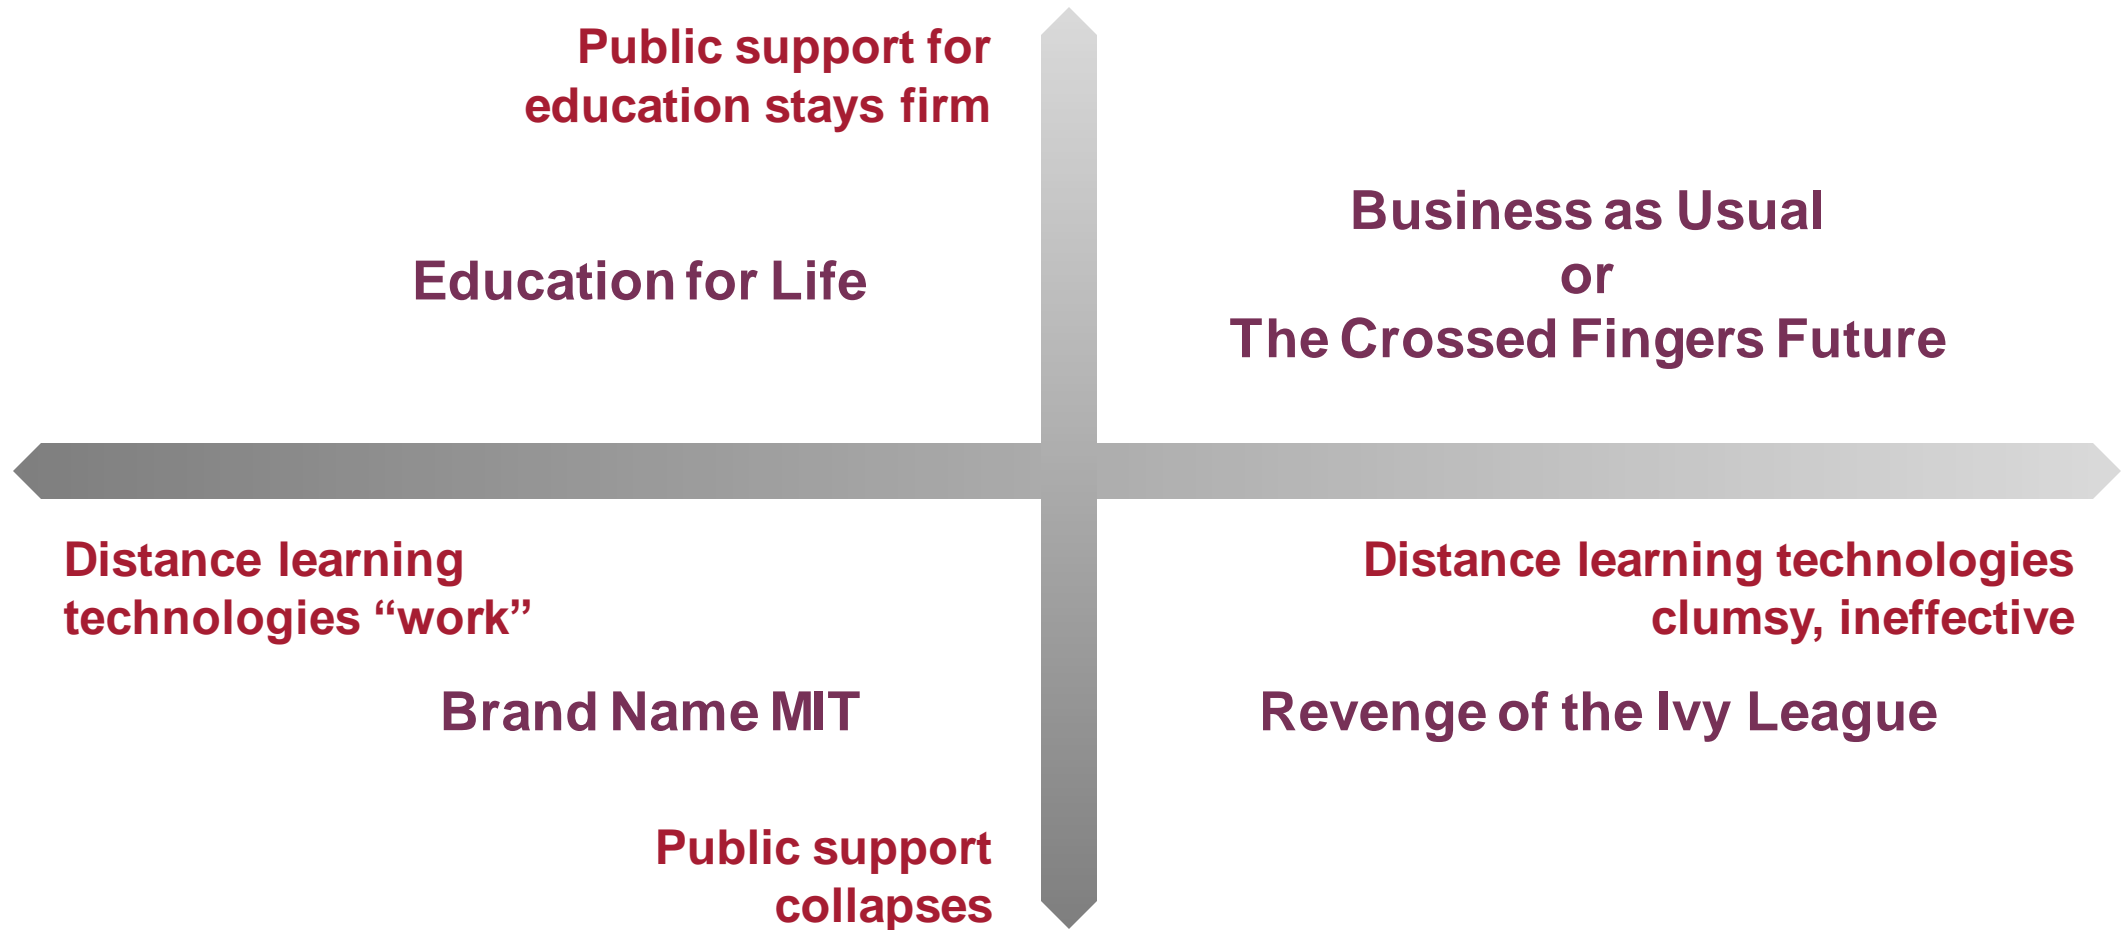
Public support for education stays firm

Education for Life

Business as Usual
or
The Crossed Fingers Future

Distance learning technologies “work”

Distance learning technologies clumsy, ineffective

Brand Name MIT

Revenge of the Ivy League

Public support collapses